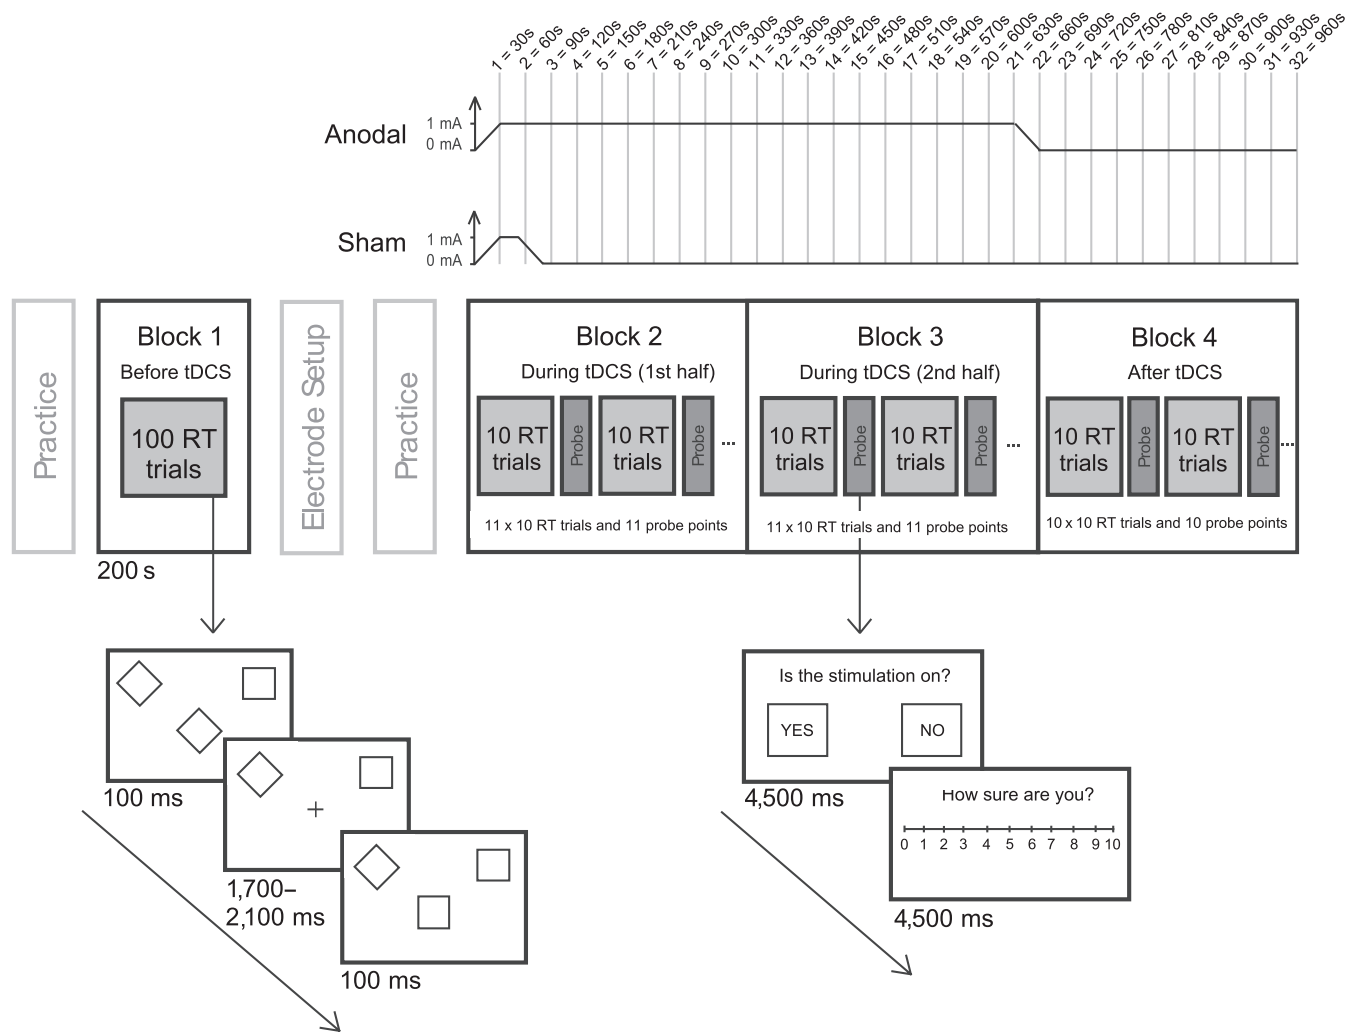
1 = 30s
2 = 60s
3 = 90s
4 = 120s
5 = 150s
6 = 180s
7 = 210s
8 = 240s
9 = 270s
10 = 300s
11 = 330s
12 = 360s
13 = 390s
14 = 420s
15 = 450s
16 = 480s
17 = 510s
18 = 540s
19 = 570s
20 = 600s
21 = 630s
22 = 660s
23 = 690s
24 = 720s
25 = 750s
26 = 780s
27 = 810s
28 = 840s
29 = 870s
30 = 900s
31 = 930s
32 = 960s

Anodal
1 mA
0 mA

Sham
1 mA
0 mA

Practice

Block 1
Before tDCS
100 RT trials
200 s

Electrode Setup

Practice

Block 2
During tDCS (1st half)
10 RT trials
Probe
10 RT trials
Probe
...
11 x 10 RT trials and 11 probe points

Block 3
During tDCS (2nd half)
10 RT trials
Probe
10 RT trials
Probe
...
11 x 10 RT trials and 11 probe points

Block 4
After tDCS
10 RT trials
Probe
10 RT trials
Probe
...
10 x 10 RT trials and 10 probe points

100 ms
+
1,700–2,100 ms
100 ms

Is the stimulation on?
YES
NO
4,500 ms

How sure are you?
0 1 2 3 4 5 6 7 8 9 10
4,500 ms